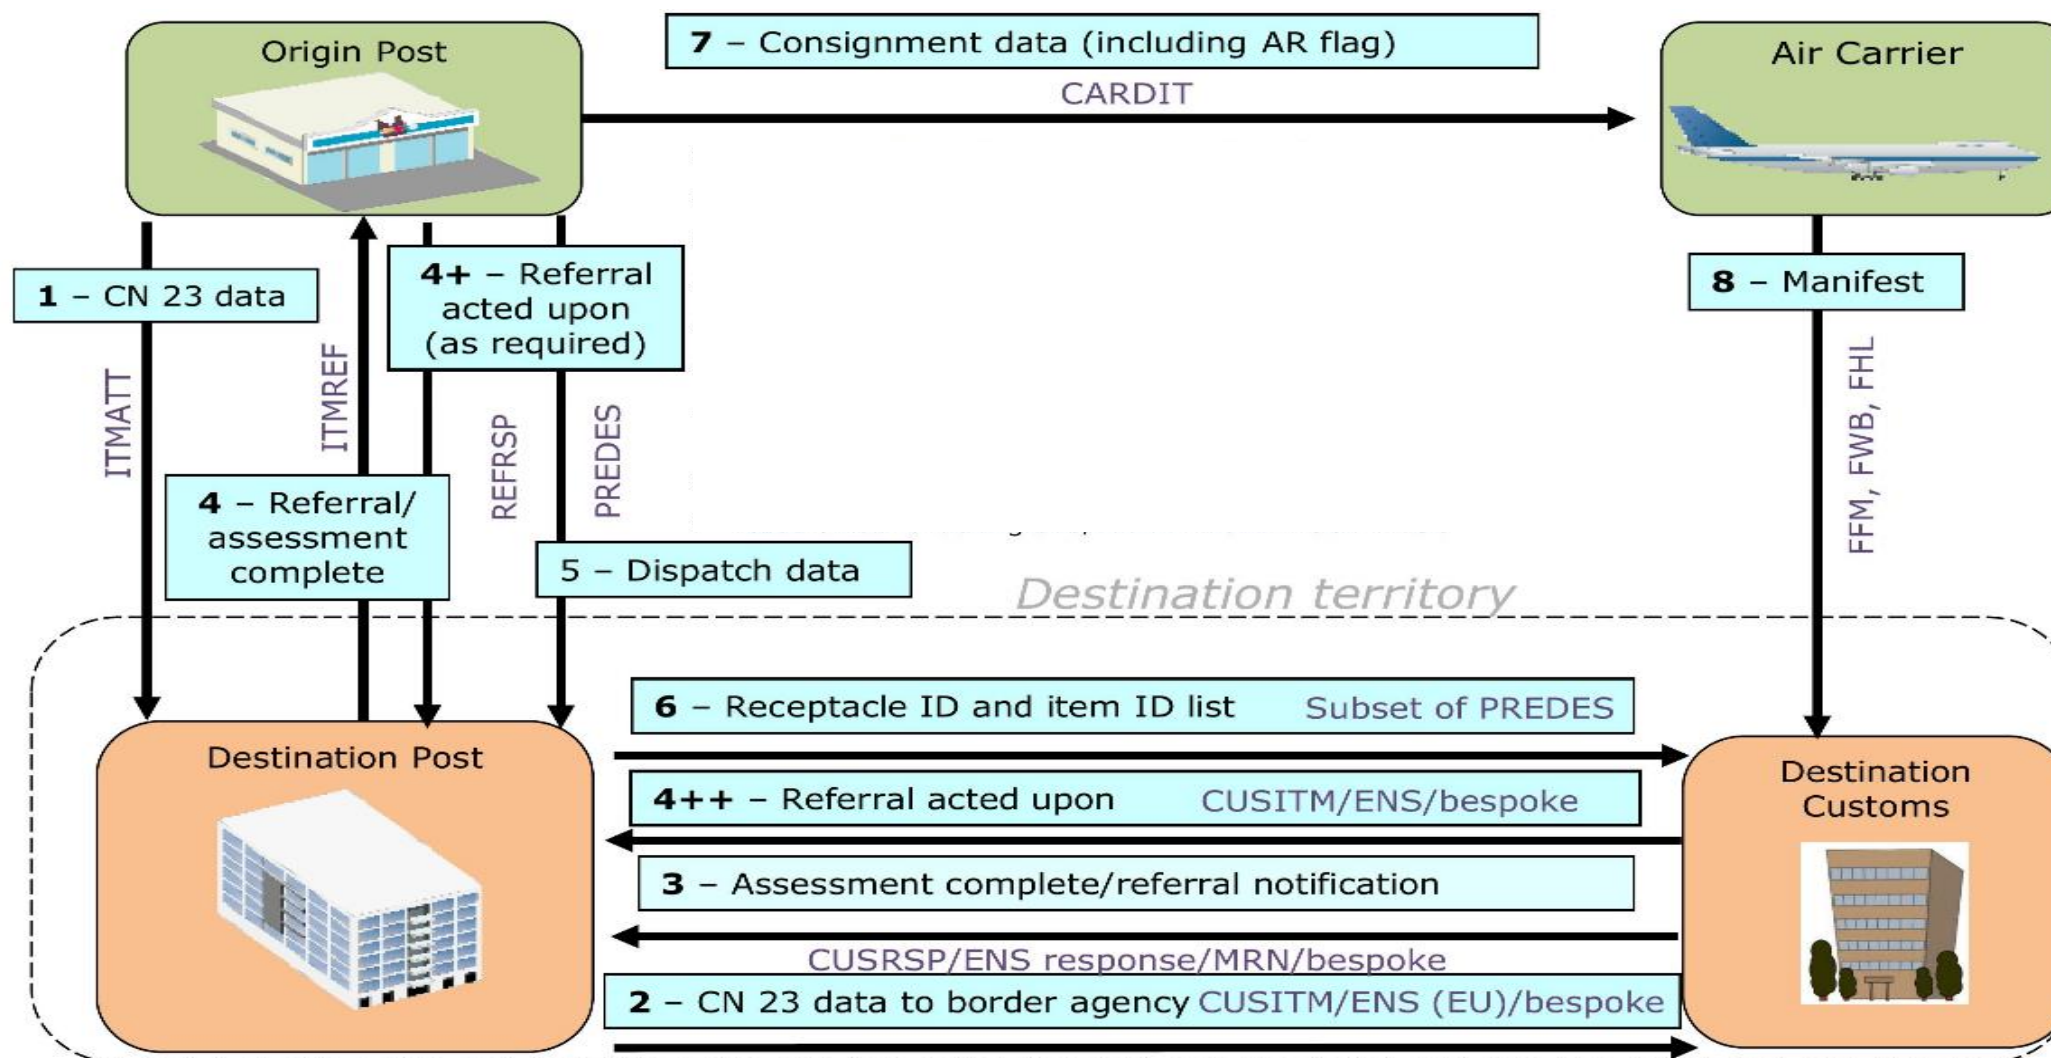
Origin Post

7 – Consignment data (including AR flag)

CARDIT

Air Carrier

1 – CN 23 data

ITMATT

ITMREF

4+ – Referral acted upon (as required)

REFRSP

PREDES

8 – Manifest

FFM, FWB, FHL

4 – Referral/ assessment complete

5 – Dispatch data

Destination territory

6 – Receptacle ID and item ID list Subset of PREDES

Destination Post

4++ – Referral acted upon CUSITM/ENS/bespoke

Destination Customs

3 – Assessment complete/referral notification

CUSRSP/ENS response/MRN/bespoke

2 – CN 23 data to border agency CUSITM/ENS (EU)/bespoke